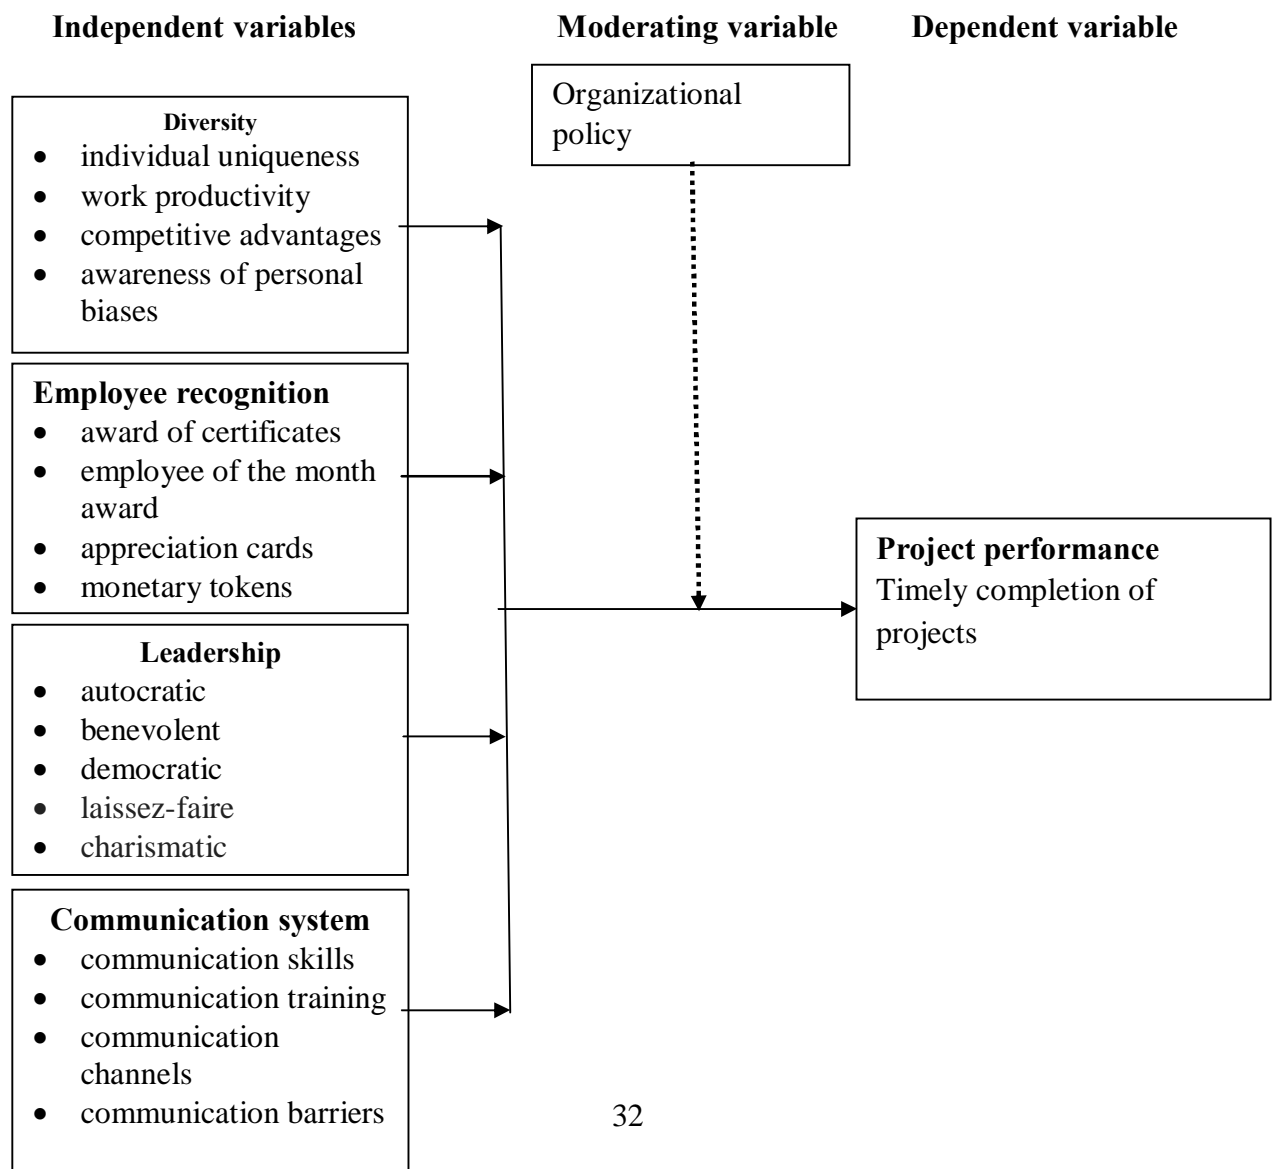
Independent variables

Moderating variable

Dependent variable

Diversity
- individual uniqueness
- work productivity
- competitive advantages
- awareness of personal biases

Organizational policy

Employee recognition
- award of certificates
- employee of the month award
- appreciation cards
- monetary tokens

Project performance
Timely completion of projects

Leadership
- autocratic
- benevolent
- democratic
- laissez-faire
- charismatic

Communication system
- communication skills
- communication training
- communication channels
- communication barriers

32